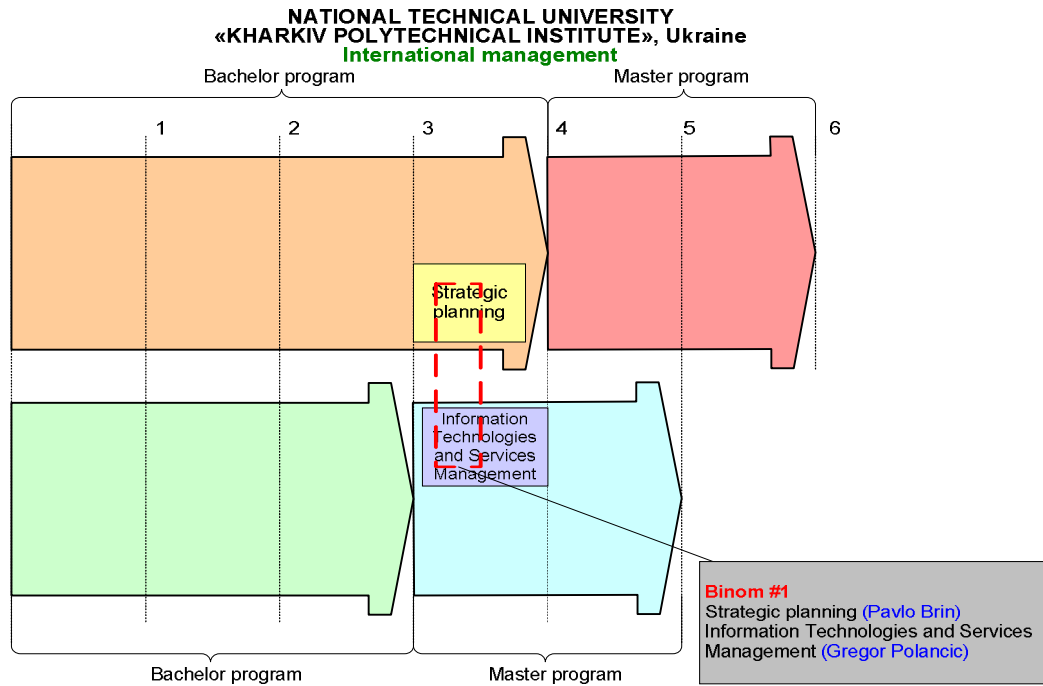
NATIONAL TECHNICAL UNIVERSITY
«KHARKIV POLYTECHNICAL INSTITUTE», Ukraine
International management

Bachelor program

Master program

1

2

3

4

5

6

Strategic planning

Information Technologies and Services Management

Binom #1
Strategic planning (Pavlo Brin)
Information Technologies and Services Management (Gregor Polancic)

Bachelor program

Master program